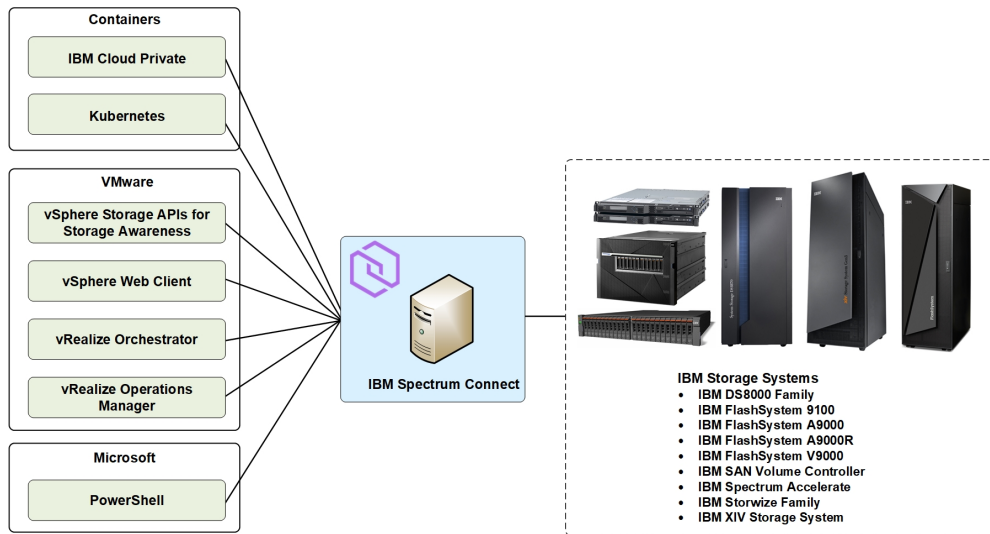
Containers

IBM Cloud Private

Kubernetes

VMware

vSphere Storage APIs for Storage Awareness

vSphere Web Client

vRealize Orchestrator

vRealize Operations Manager

Microsoft

PowerShell

IBM Spectrum Connect

IBM Storage Systems

- IBM DS8000 Family
- IBM FlashSystem 9100
- IBM FlashSystem A9000
- IBM FlashSystem A9000R
- IBM FlashSystem V9000
- IBM SAN Volume Controller
- IBM Spectrum Accelerate
- IBM Storwize Family
- IBM XIV Storage System